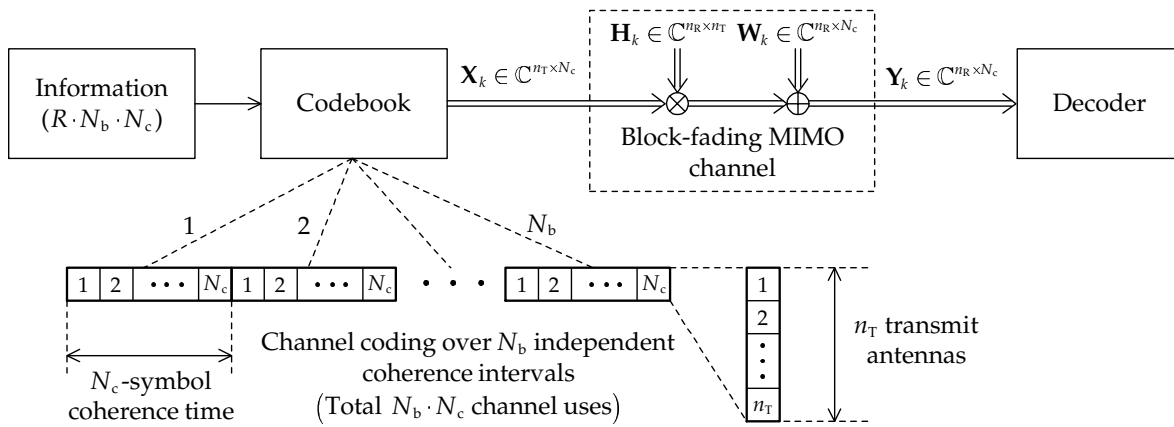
Information
$(R \cdot N_{\mathrm{b}} \cdot N_{\mathrm{c}})$

Codebook

$\mathbf{X}_k \in \mathbb{C}^{n_{\mathrm{T}} \times N_{\mathrm{c}}}$

$\mathbf{H}_k \in \mathbb{C}^{n_{\mathrm{R}} \times n_{\mathrm{T}}}$ $\mathbf{W}_k \in \mathbb{C}^{n_{\mathrm{R}} \times N_{\mathrm{c}}}$

Block-fading MIMO channel

$\mathbf{Y}_k \in \mathbb{C}^{n_{\mathrm{R}} \times N_{\mathrm{c}}}$

Decoder

1 2 $N_{\mathrm{b}}$

| 1 | 2 | • • • | $N_{\mathrm{c}}$ | 1 | 2 | • • • | $N_{\mathrm{c}}$ |

• • •

| 1 | 2 | • • • | $N_{\mathrm{c}}$ |

1
2
•
•
$n_{\mathrm{T}}$

$n_{\mathrm{T}}$ transmit antennas

$N_{\mathrm{c}}$-symbol coherence time

Channel coding over $N_{\mathrm{b}}$ independent coherence intervals
(Total $N_{\mathrm{b}} \cdot N_{\mathrm{c}}$ channel uses)